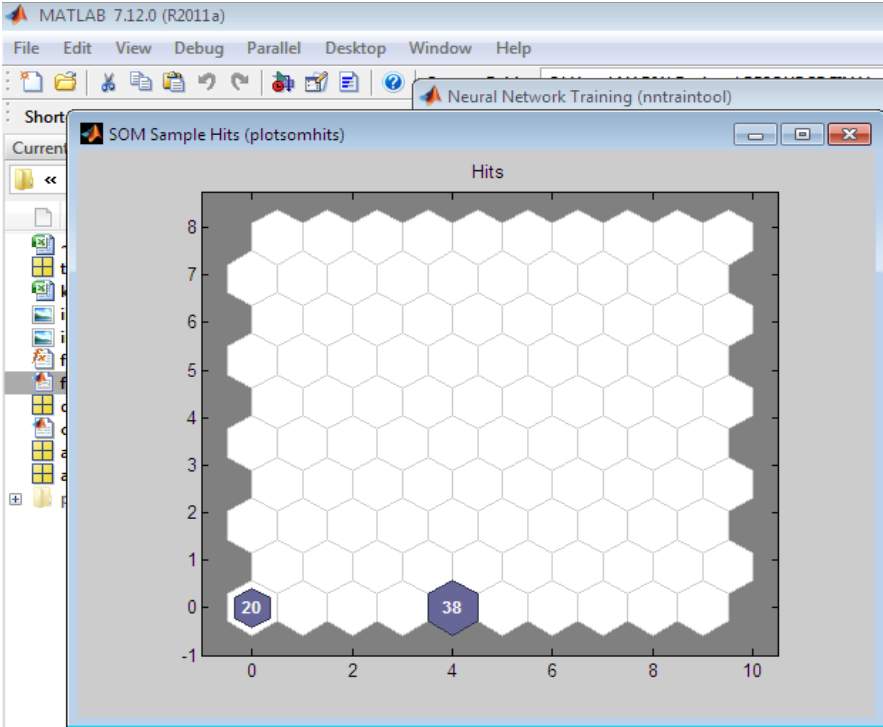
MATLAB 7.12.0 (R2011a)

File Edit View Debug Parallel Desktop Window Help

Short

Current

«

Neural Network Training (nntraintool)

SOM Sample Hits (plotsomhits)

Hits

8
7
6
5
4
3
2
1
0
-1

0 2 4 6 8 10

20

38